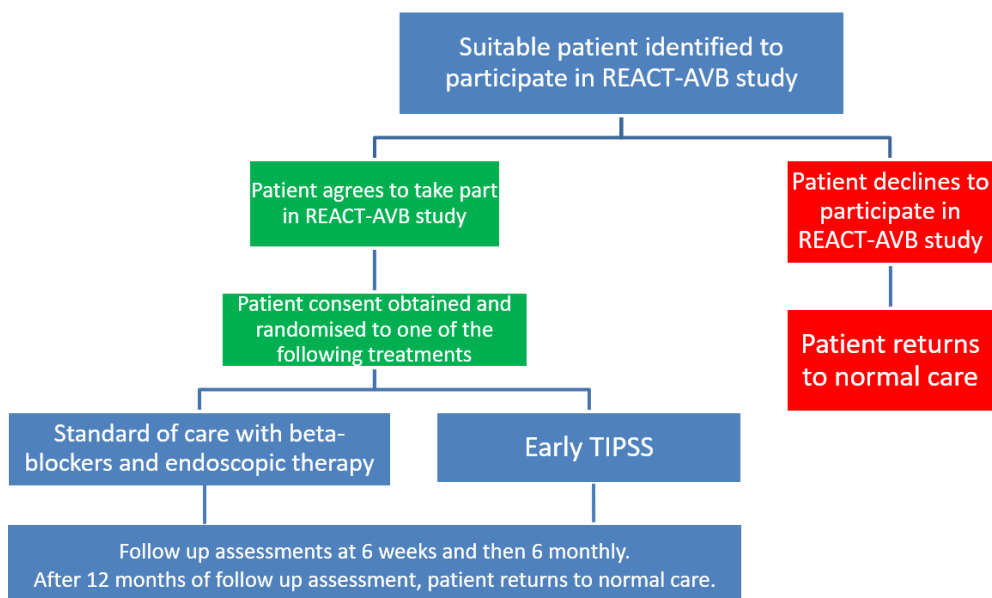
Suitable patient identified to participate in REACT-AVB study

Patient agrees to take part in REACT-AVB study

Patient declines to participate in REACT-AVB study

Patient consent obtained and randomised to one of the following treatments

Patient returns to normal care

Standard of care with beta-blockers and endoscopic therapy

Early TIPSS

Follow up assessments at 6 weeks and then 6 monthly.
After 12 months of follow up assessment, patient returns to normal care.